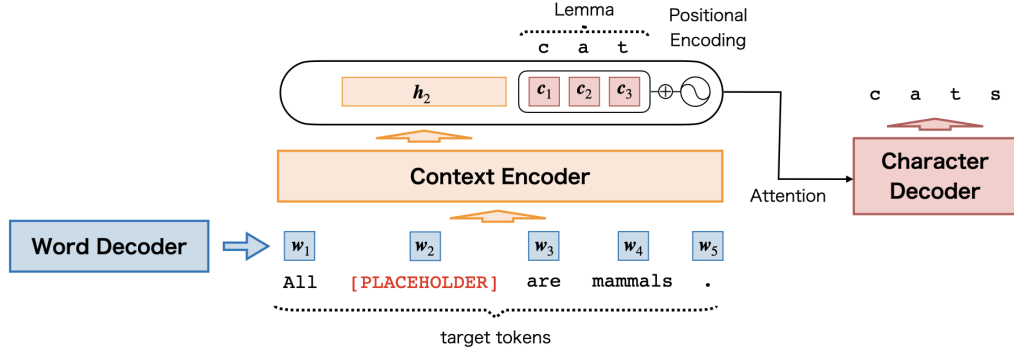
Lemma

c a t

Positional Encoding

$h_2$

$c_1$ $c_2$ $c_3$ $\oplus$

c a t s

Context Encoder

Attention

Character Decoder

Word Decoder

$w_1$ $w_2$ $w_3$ $w_4$ $w_5$

All [PLACEHOLDER] are mammals .

target tokens